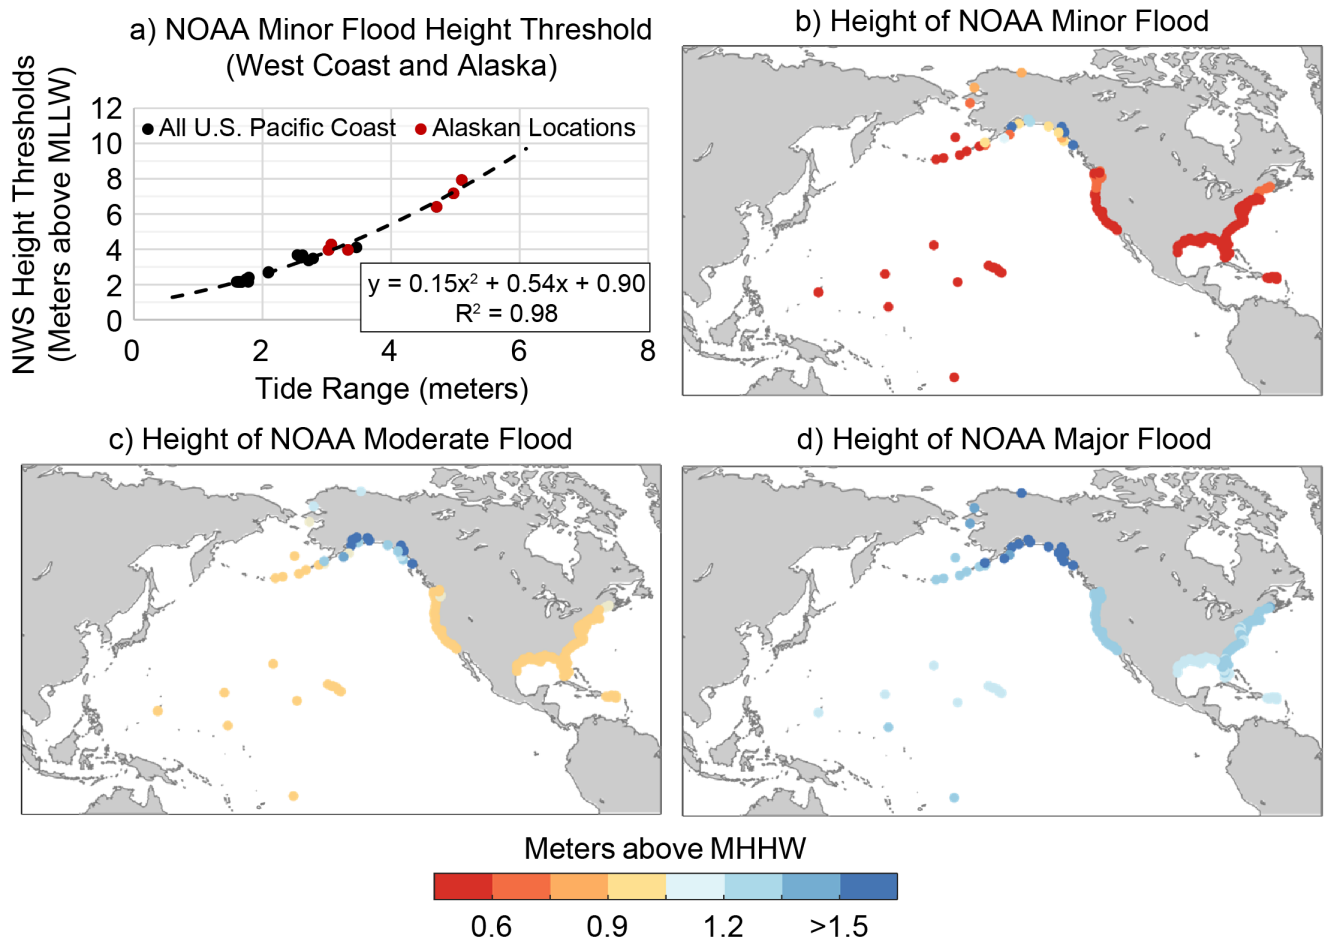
a) NOAA Minor Flood Height Threshold (West Coast and Alaska)

NWS Height Thresholds (Meters above MLLW)

12
10
8
6
4
2
0

● All U.S. Pacific Coast ● Alaskan Locations

y = 0.15x² + 0.54x + 0.90
R² = 0.98

0 2 4 6 8

Tide Range (meters)

b) Height of NOAA Minor Flood

c) Height of NOAA Moderate Flood

d) Height of NOAA Major Flood

Meters above MHHW

0.6 0.9 1.2 >1.5